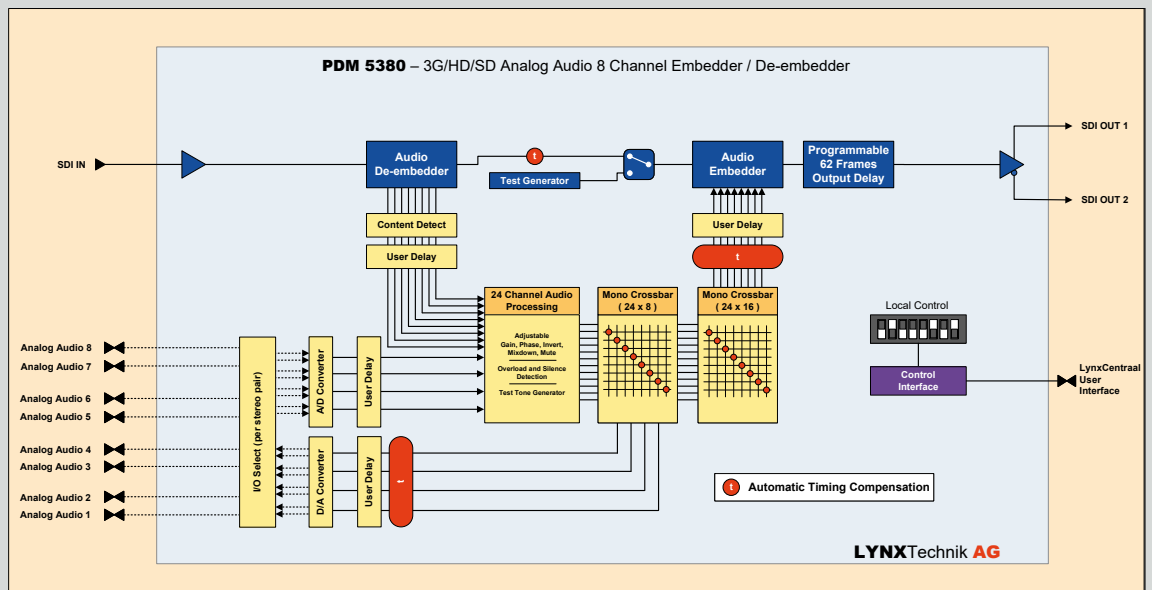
PDM 5380 – 3G/HD/SD Analog Audio 8 Channel Embedder / De-embedder

SDI IN

Audio De-embedder

t

Test Generator

Audio Embedder

Programmable 62 Frames Output Delay

SDI OUT 1

SDI OUT 2

Content Detect

User Delay

User Delay

t

24 Channel Audio Processing

Adjustable Gain, Phase, Invert, Mixdown, Mute

Overload and Silence Detection

Test Tone Generator

Mono Crossbar ( 24 x 8 )

Mono Crossbar ( 24 x 16 )

Local Control

Control Interface

LynxCentraal User Interface

Analog Audio 8
Analog Audio 7
Analog Audio 6
Analog Audio 5
Analog Audio 4
Analog Audio 3
Analog Audio 2
Analog Audio 1

I/O Select (per stereo pair)

A/D Converter

User Delay

D/A Converter

User Delay

t

t Automatic Timing Compensation

LYNXTechnik AG